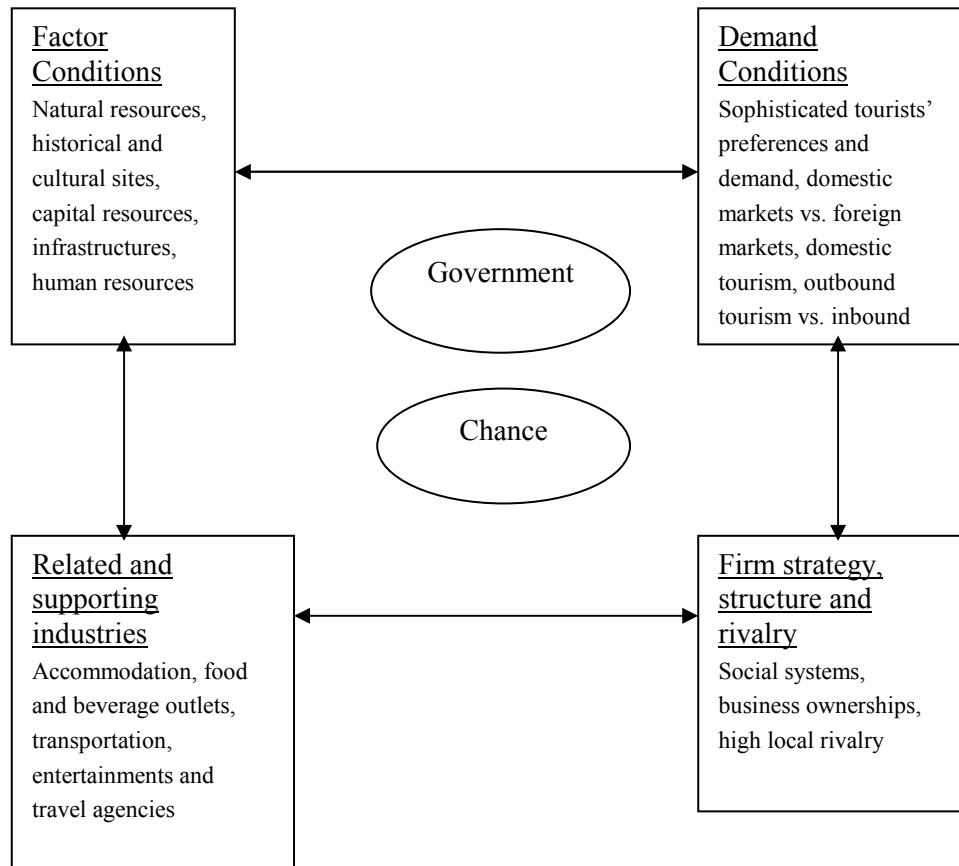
Factor Conditions
Natural resources, historical and cultural sites, capital resources, infrastructures, human resources

Demand Conditions
Sophisticated tourists' preferences and demand, domestic markets vs. foreign markets, domestic tourism, outbound tourism vs. inbound

Government

Chance

Related and supporting industries
Accommodation, food and beverage outlets, transportation, entertainments and travel agencies

Firm strategy, structure and rivalry
Social systems, business ownerships, high local rivalry